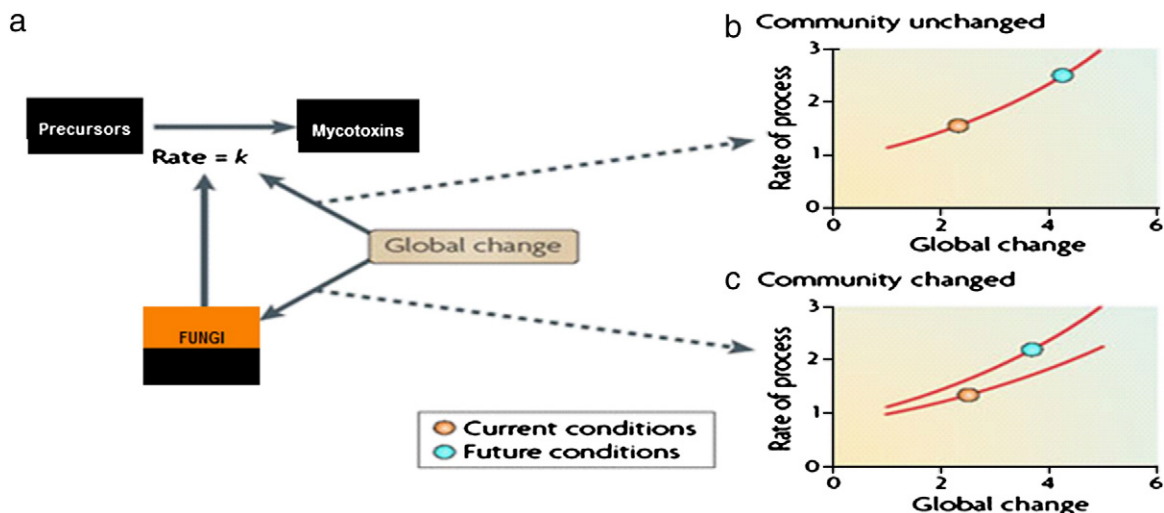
a

Precursors

Mycotoxins

Rate = $k$

Global change

FUNGI

b Community unchanged

Rate of process

3
2
1
0

0 2 4 6

Global change

c Community changed

Rate of process

3
2
1
0

0 2 4 6

Global change

Current conditions
Future conditions